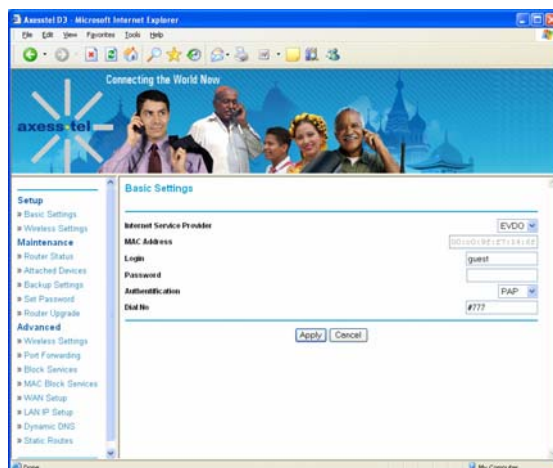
Axesstel D3 - Microsoft Internet Explorer

File Edit View Favorites Tools Help

Connecting the World Now

axesstel

Setup
» Basic Settings
» Wireless Settings
Maintenance
» Router Status
» Attached Devices
» Backup Settings
» Set Password
» Router Upgrade
Advanced
» Wireless Settings
» Port Forwarding
» Block Services
» MAC Block Services
» WAN Setup
» LAN IP Setup
» Dynamic DNS
» Static Routes

Basic Settings

| | |
|---|---|
| Internet Service Provider | EVDO |
| MAC Address | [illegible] |
| Login | guest |
| Password | |
| Authentification | PAP |
| Dial No | #777 |

Apply Cancel

Done

My Computer